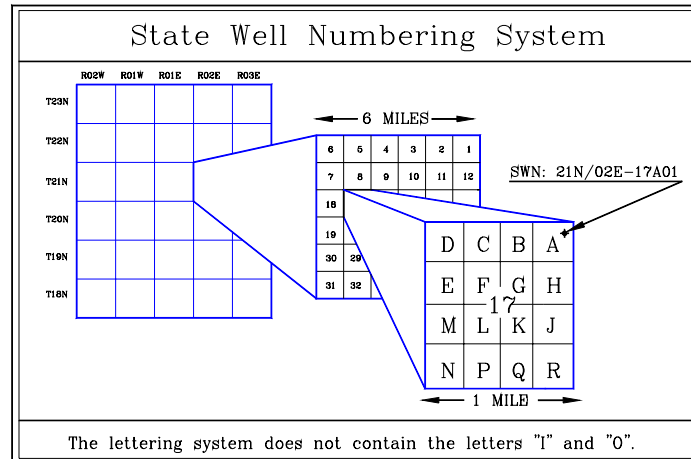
State Well Numbering System

R02W R01W R01E R02E R03E

T23N
T22N
T21N
T20N
T19N
T18N

6 MILES

| 6 | 5 | 4 | 3 | 2 | 1 |
|---|---|---|---|---|---|
| 7 | 8 | 9 | 10 | 11 | 12 |
| 18 | | | | | |
| 19 | | | | | |
| 30 | 29 | | | | |
| 31 | 32 | | | | |

SWN: 21N/02E-17A01

| D | C | B | A |
|---|---|---|---|
| E | F | G | H |
| M | L | K | J |
| N | P | Q | R |

17

1 MILE

The lettering system does not contain the letters "I" and "O".